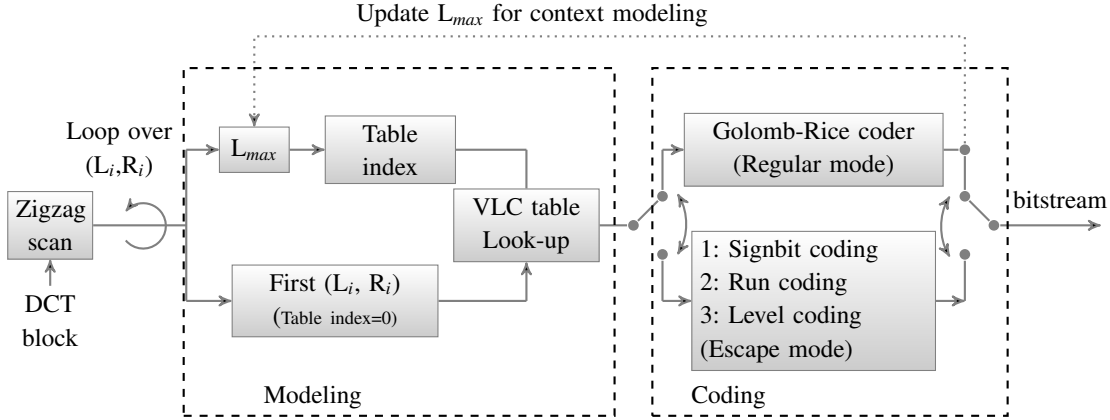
Update $L_{max}$ for context modeling

Loop over ($L_i$,$R_i$)

Zigzag scan

DCT block

$L_{max}$

Table index

First ($L_i$, $R_i$)
(Table index=0)

VLC table Look-up

Modeling

Golomb-Rice coder
(Regular mode)

1: Signbit coding
2: Run coding
3: Level coding
(Escape mode)

Coding

bitstream